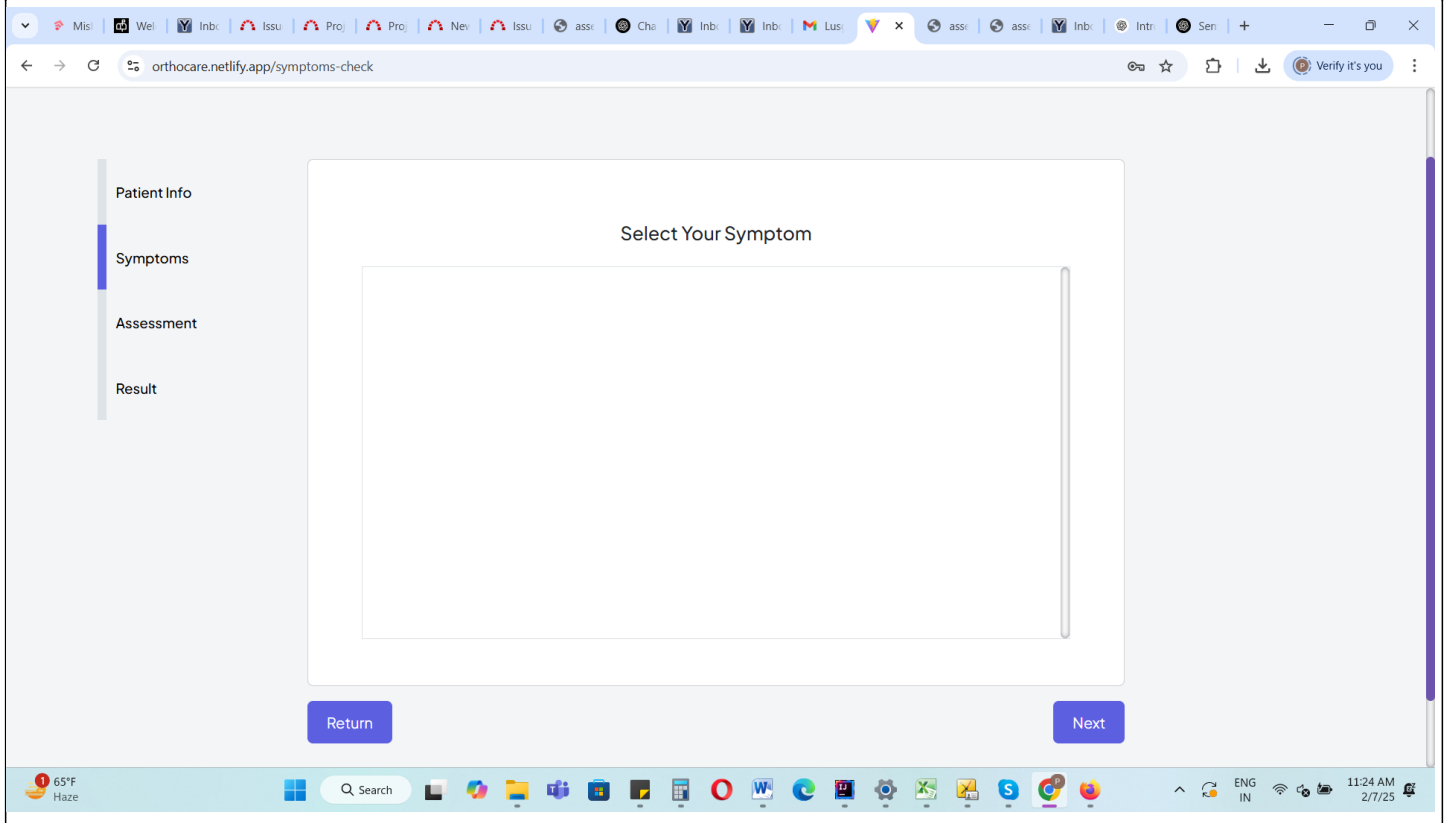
Misl | Wel | Inbo | Issu | Proj | Proj | New | Issu | asse | Cha | Inbo | Inbo | Lus | asse | asse | Inbo | Intr | Sen

orthocare.netlify.app/symptoms-check

Verify it's you

Patient Info

Symptoms

Assessment

Result

Select Your Symptom

Return

Next

1 65°F
Haze

Search

ENG
IN

11:24 AM
2/7/25